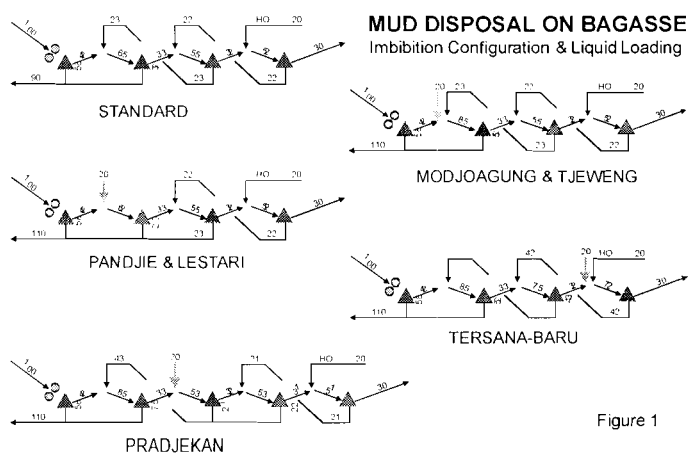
MUD DISPOSAL ON BAGASSE
Imbibition Configuration & Liquid Loading

1.00
23
22
HO 20
65
33
55
30
90
23
22
STANDARD

1.00
20
23
22
HO 20
85
33
55
30
110
23
22
MODJOAGUNG & TJEWENG

1.00
20
22
HO 20
33
55
30
110
23
22
PANDJIE & LESTARI

1.00
42
20 HO 20
85
33
75
72
30
110
42
TERSANA-BARU

1.00
43
20
21
HO 20
85
33
53
53
30
110
21
PRADJEKAN

Figure 1